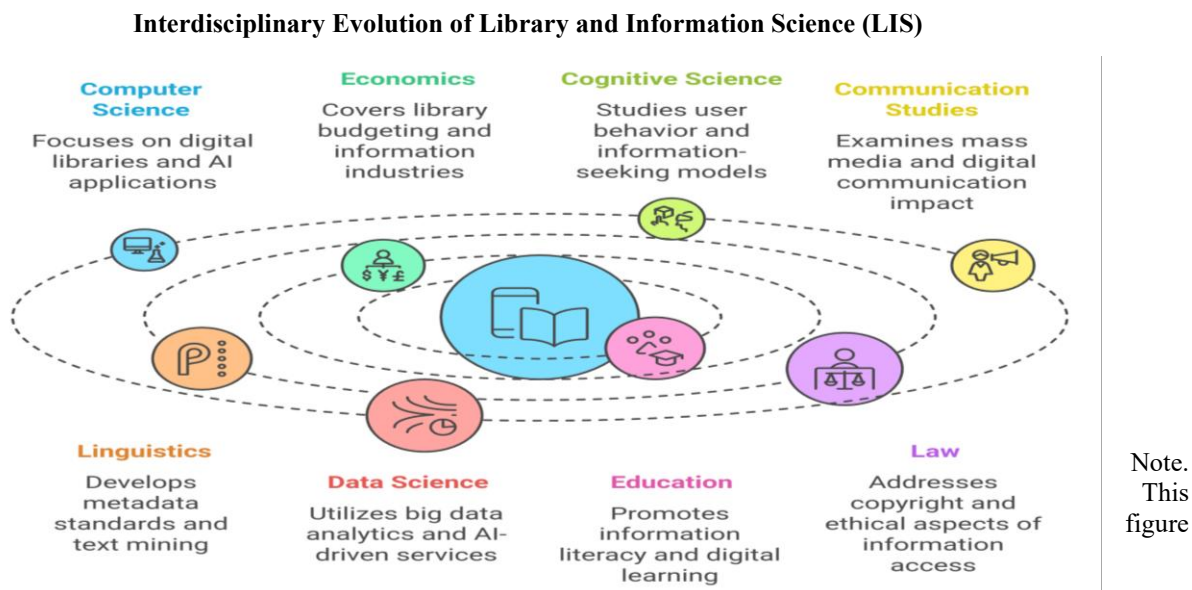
Interdisciplinary Evolution of Library and Information Science (LIS)

Computer Science
Focuses on digital libraries and AI applications

Economics
Covers library budgeting and information industries

Cognitive Science
Studies user behavior and information-seeking models

Communication Studies
Examines mass media and digital communication impact

$ ¥ £

Linguistics
Develops metadata standards and text mining

Data Science
Utilizes big data analytics and AI-driven services

Education
Promotes information literacy and digital learning

Law
Addresses copyright and ethical aspects of information access

Note. This figure